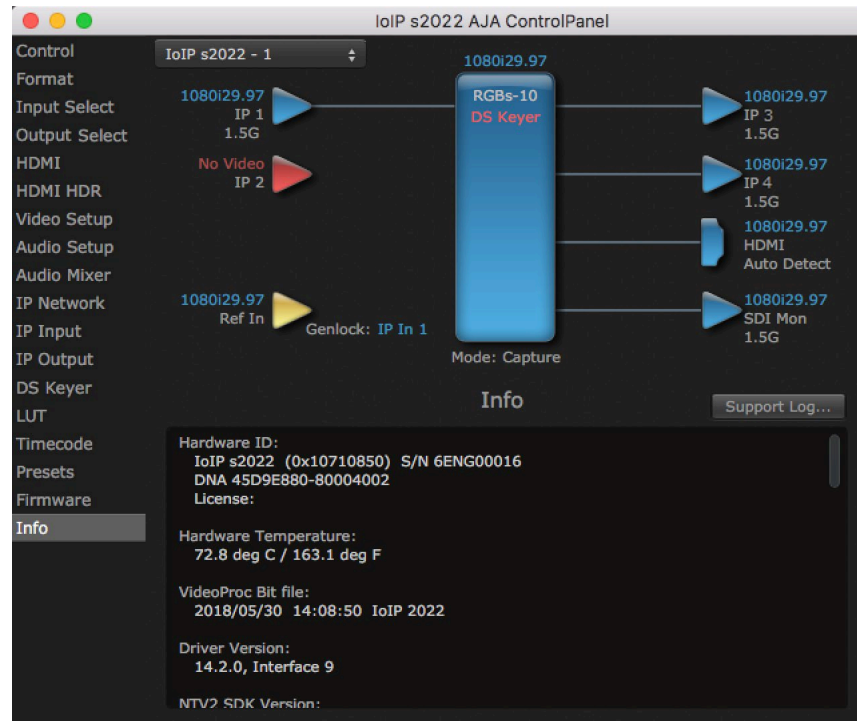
IoIP s2022 AJA ControlPanel

Control
Format
Input Select
Output Select
HDMI
HDMI HDR
Video Setup
Audio Setup
Audio Mixer
IP Network
IP Input
IP Output
DS Keyer
LUT
Timecode
Presets
Firmware
Info

IoIP s2022 - 1

1080i29.97
IP 1
1.5G

No Video
IP 2

1080i29.97
Ref In

Genlock: IP In 1

1080i29.97
RGBs-10
DS Keyer

Mode: Capture

1080i29.97
IP 3
1.5G

1080i29.97
IP 4
1.5G

1080i29.97
HDMI
Auto Detect

1080i29.97
SDI Mon
1.5G

Info

Support Log...

Hardware ID:
IoIP s2022 (0x10710850) S/N 6ENG00016
DNA 45D9E880-80004002
License:

Hardware Temperature:
72.8 deg C / 163.1 deg F

VideoProc Bit file:
2018/05/30 14:08:50 IoIP 2022

Driver Version:
14.2.0, Interface 9

NTV2 SDK Version: